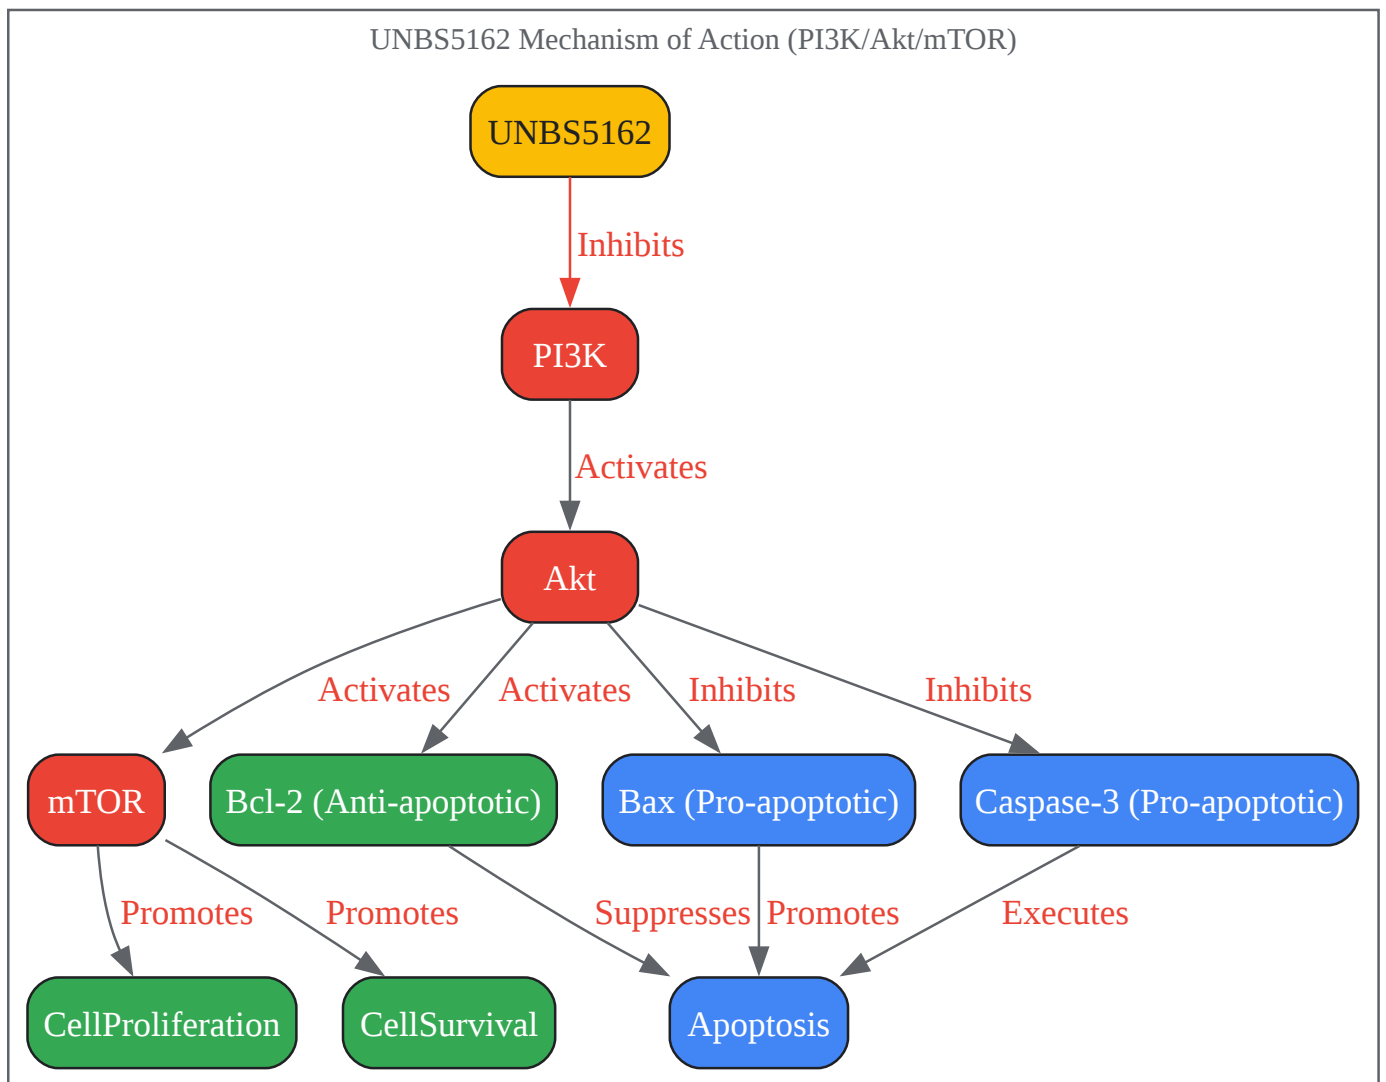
UNBS5162 Mechanism of Action (PI3K/Akt/mTOR)

UNBS5162

Inhibits

PI3K

Activates

Akt

Activates

Activates

Inhibits

Inhibits

mTOR

Bcl-2 (Anti-apoptotic)

Bax (Pro-apoptotic)

Caspase-3 (Pro-apoptotic)

Promotes

Promotes

Suppresses

Promotes

Executes

CellProliferation

CellSurvival

Apoptosis